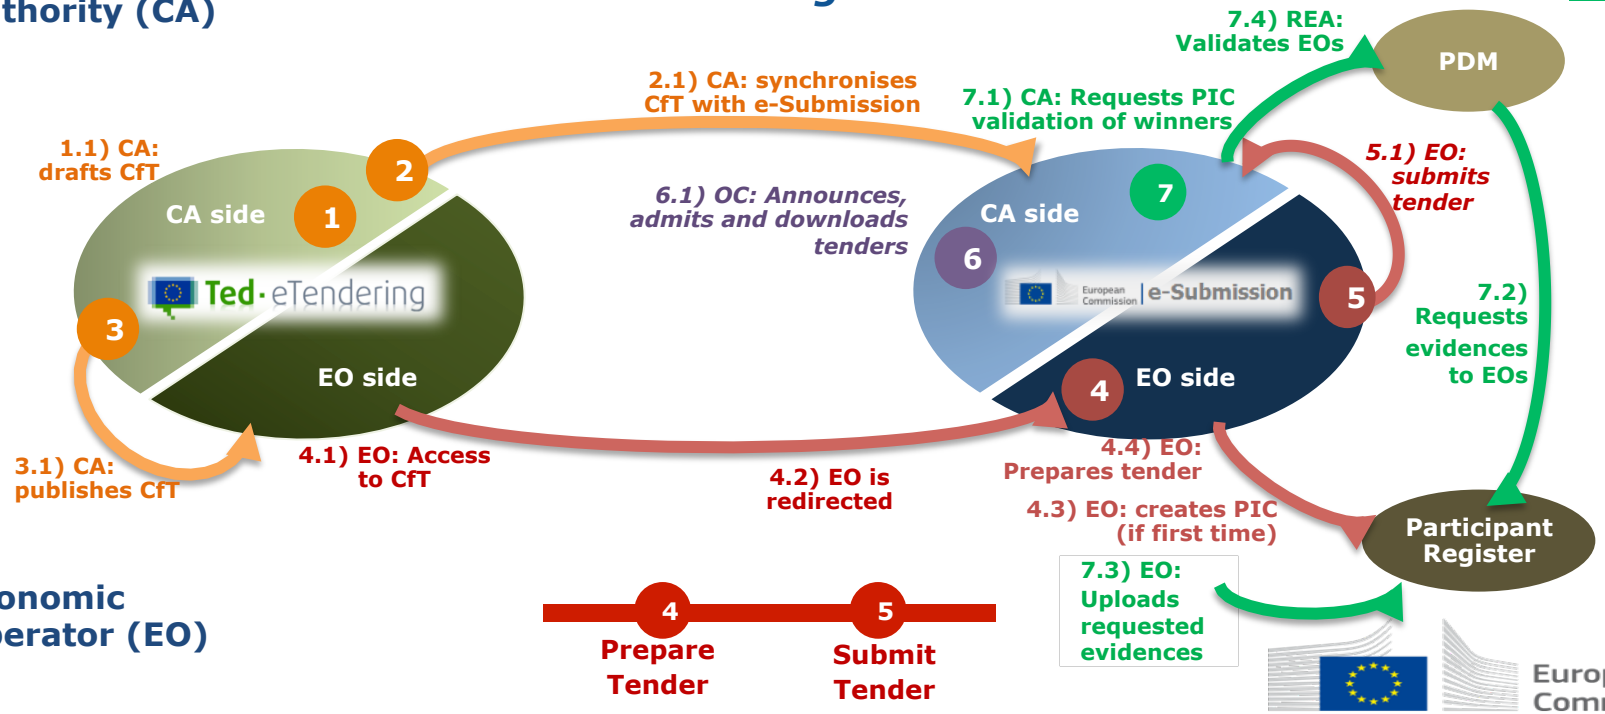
thority (CA)

onomic
erator (EO)

1.1) CA: drafts CfT

2.1) CA: synchronises CfT with e-Submission

7.1) CA: Requests PIC validation of winners

7.4) REA: Validates EOs

PDM

CA side

1

2

Ted·eTendering

3

EO side

6.1) OC: Announces, admits and downloads tenders

CA side

7

6

European Commission | e-Submission

5

4

EO side

5.1) EO: submits tender

7.2) Requests evidences to EOs

3.1) CA: publishes CfT

4.1) EO: Access to CfT

4.2) EO is redirected

4.4) EO: Prepares tender

4.3) EO: creates PIC (if first time)

Participant Register

7.3) EO: Uploads requested evidences

4
Prepare Tender

5
Submit Tender

Europ
Comm